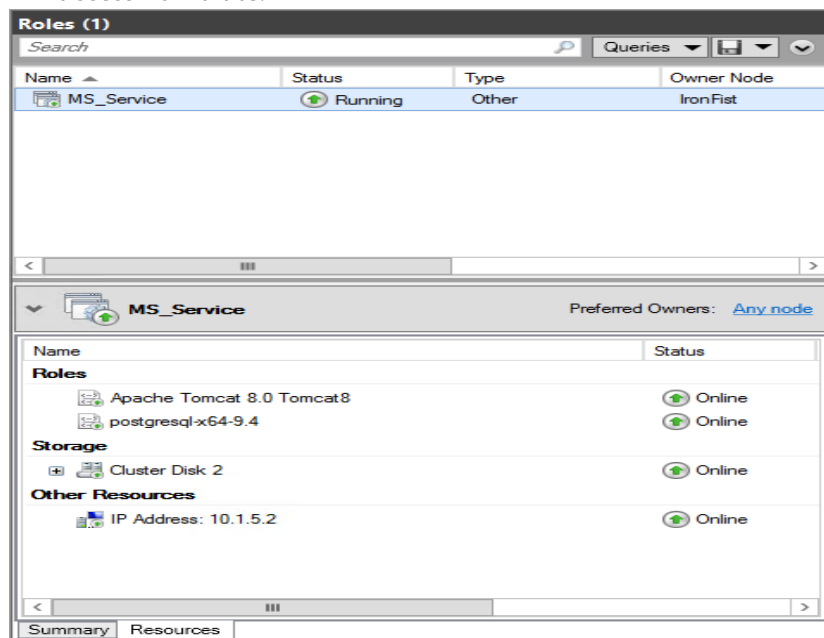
Roles (1)

Search

Queries

| Name | Status | Type | Owner Node |
|---|---|---|---|
| MS_Service | Running | Other | IronFist |

MS_Service

Preferred Owners: Any node

| Name | Status |
|---|---|
| **Roles** | |
| Apache Tomcat 8.0 Tomcat8 | Online |
| postgresql-x64-9.4 | Online |
| **Storage** | |
| Cluster Disk 2 | Online |
| **Other Resources** | |
| IP Address: 10.1.5.2 | Online |

Summary Resources